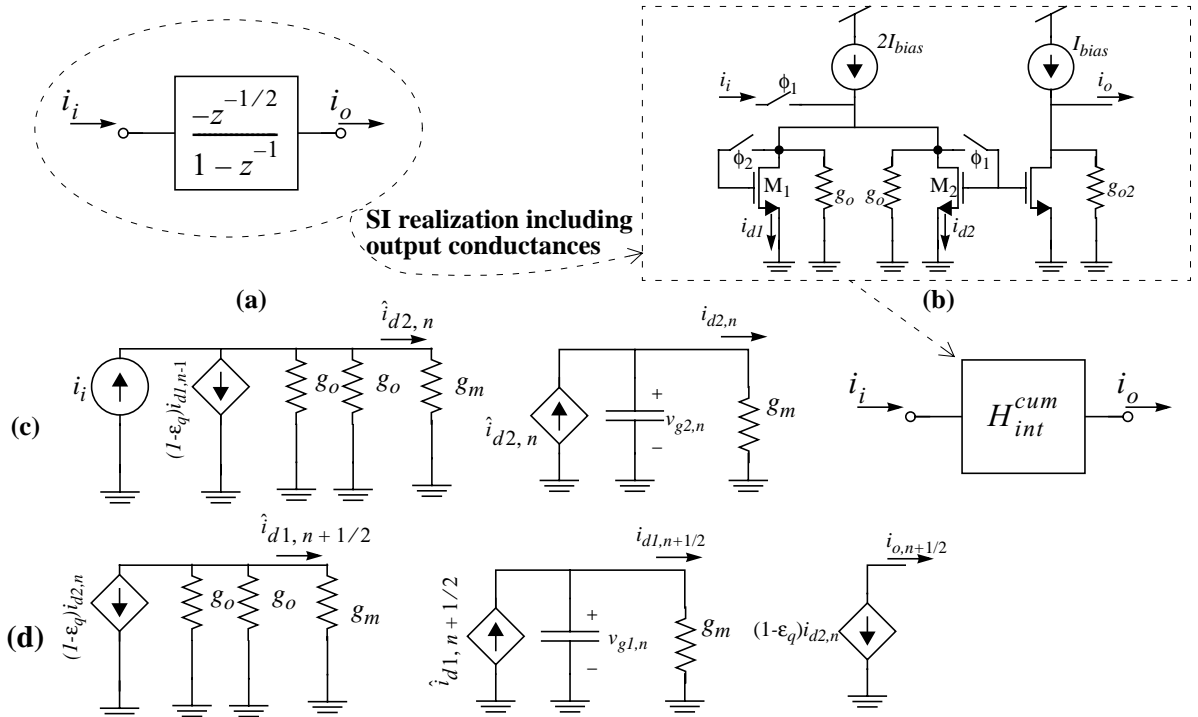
$i_i$ $\frac{-z^{-1/2}}{1-z^{-1}}$ $i_o$

SI realization including output conductances

(a)

$2I_{bias}$ $I_{bias}$ $i_i$ $\phi_1$ $i_o$ $\phi_2$ $M_1$ $g_o$ $g_o$ $M_2$ $\phi_1$ $g_{o2}$ $i_{d1}$ $i_{d2}$

(b)

(c)

$i_i$ $(1-\varepsilon_q)i_{d1,n-1}$ $g_o$ $g_o$ $g_m$ $\hat{i}_{d2,n}$

$\hat{i}_{d2,n}$ + $v_{g2,n}$ – $g_m$ $i_{d2,n}$

$i_i$ $H_{int}^{cum}$ $i_o$

(d)

$(1-\varepsilon_q)i_{d2,n}$ $g_o$ $g_o$ $g_m$ $\hat{i}_{d1,n+1/2}$

$\hat{i}_{d1,n+1/2}$ + $v_{g1,n}$ – $g_m$ $i_{d1,n+1/2}$

$(1-\varepsilon_q)i_{d2,n}$ $i_{o,n+1/2}$